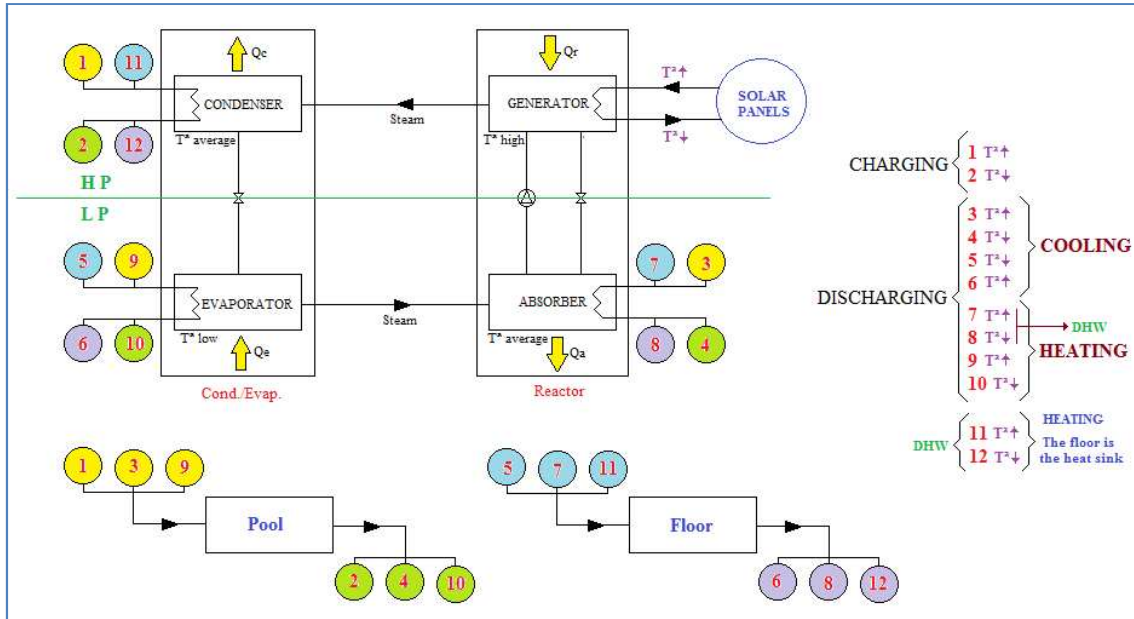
1 11 Qc CONDENSER 2 12 T^a average Steam Qr GENERATOR T^a high T^a↑ T^a↓ SOLAR PANELS

H P
L P

5 9 EVAPORATOR 6 10 T^a low Qe Steam ABSORBER T^a average Qa 7 3 8 4

Cond./Evap.
Reactor

CHARGING 1 T^a↑ 2 T^a↓

DISCHARGING 3 T^a↑ 4 T^a↓ 5 T^a↓ 6 T^a↑ COOLING
7 T^a↑ 8 T^a↓ DHW 9 T^a↑ 10 T^a↓ HEATING

DHW 11 T^a↑ 12 T^a↓ HEATING The floor is the heat sink

1 3 9 Pool 2 4 10

5 7 11 Floor 6 8 12